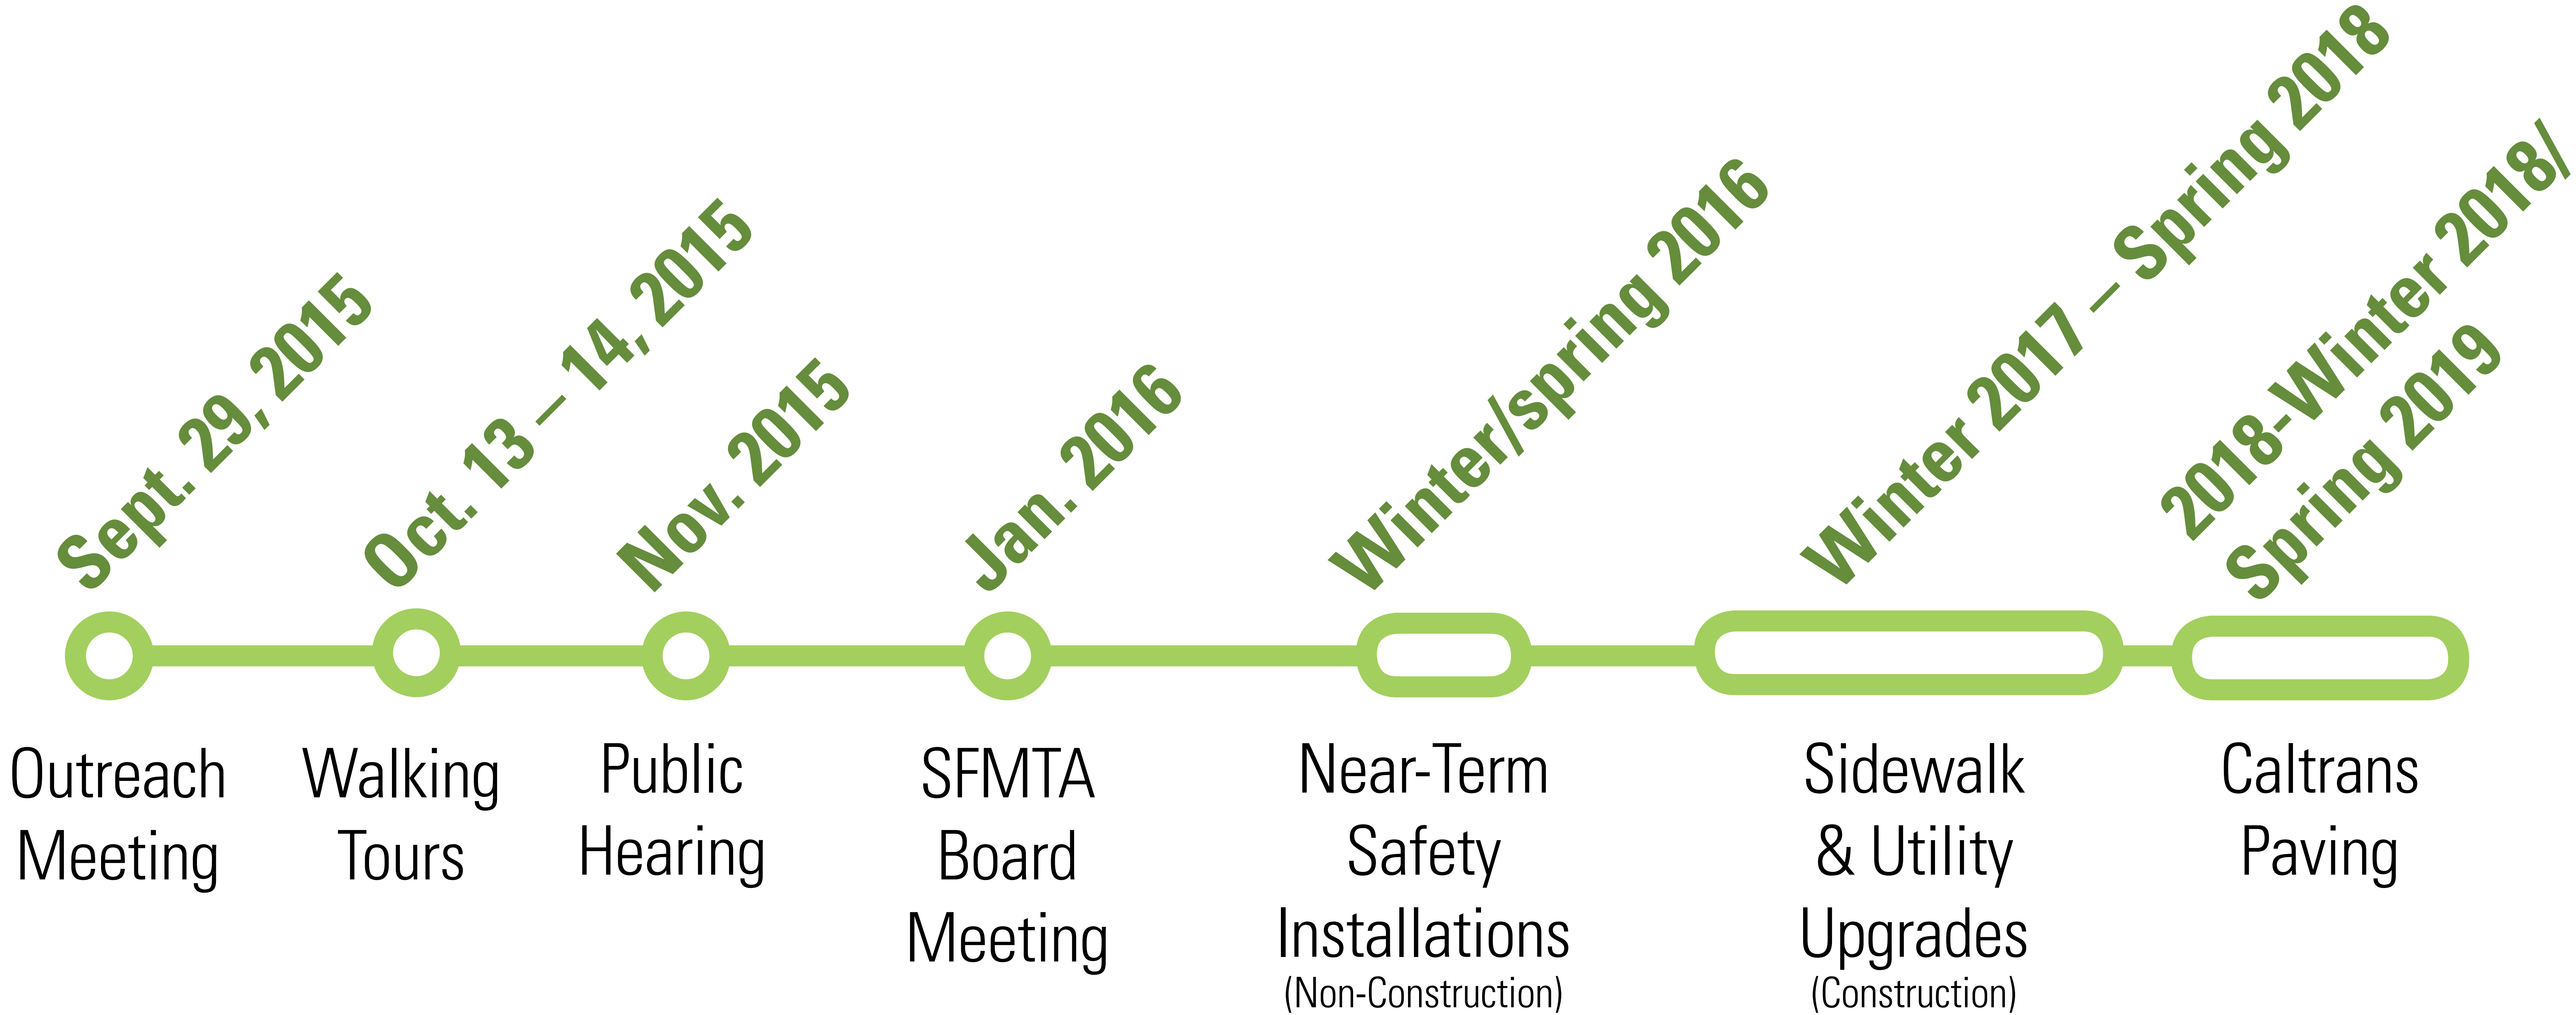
Sept. 29, 2015

Outreach Meeting

Oct. 13 – 14, 2015

Walking Tours

Nov. 2015

Public Hearing

Jan. 2016

SFMTA Board Meeting

Winter/spring 2016

Near-Term Safety Installations
(Non-Construction)

Winter 2017 – Spring 2018

Sidewalk & Utility Upgrades
(Construction)

2018-Winter 2018/ Spring 2019

Caltrans Paving